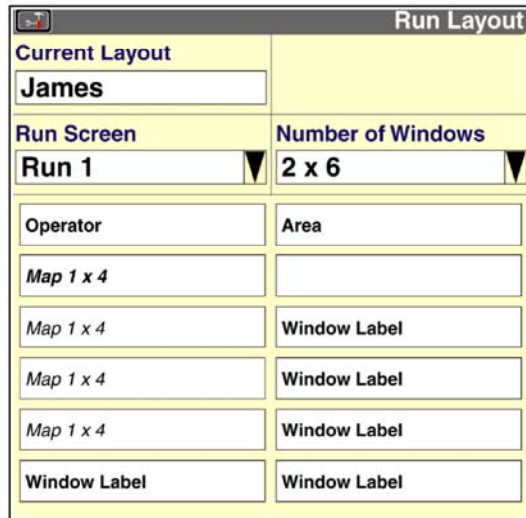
Run Layout

Current Layout

James

Run Screen

Run 1

Number of Windows

2 x 6

| | |
|---|---|
| Operator | Area |
| Map 1 x 4 | |
| Map 1 x 4 | Window Label |
| Map 1 x 4 | Window Label |
| Map 1 x 4 | Window Label |
| Window Label | Window Label |